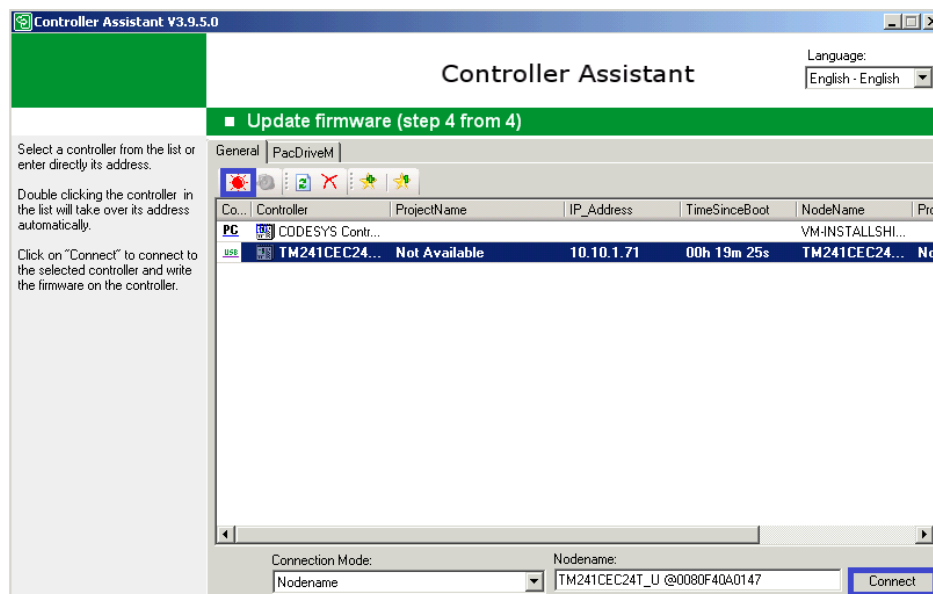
Controller Assistant V3.9.5.0

Controller Assistant

Language:
English - English

Update firmware (step 4 from 4)

Select a controller from the list or enter directly its address.

Double clicking the controller in the list will take over its address automatically.

Click on "Connect" to connect to the selected controller and write the firmware on the controller.

General | PacDriveM

| Co... | Controller | ProjectName | IP_Address | TimeSinceBoot | NodeName | Pro |
|---|---|---|---|---|---|---|
| PC | CODESYS Contr... | | | | VM-INSTALLSHI... | |
| USB | TM241CEC24... | Not Available | 10.10.1.71 | 00h 19m 25s | TM241CEC24... | No |

Connection Mode:
Nodename

Nodename:
TM241CEC24T_U @0080F40A0147

Connect